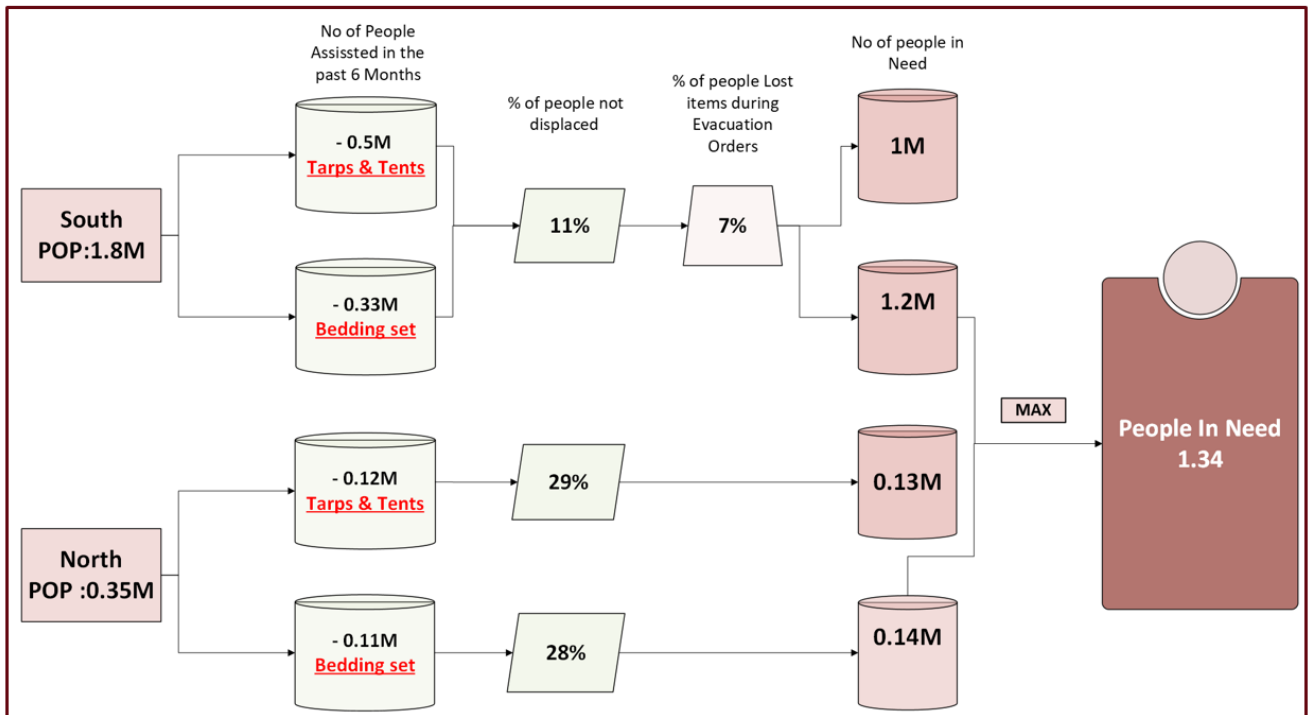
No of People Assissted in the past 6 Months

% of people not displaced

% of people Lost items during Evacuation Orders

No of people in Need

South
POP:1.8M

- 0.5M
Tarps & Tents

- 0.33M
Bedding set

11%

7%

1M

1.2M

MAX

People In Need
1.34

North
POP :0.35M

- 0.12M
Tarps & Tents

29%

0.13M

- 0.11M
Bedding set

28%

0.14M